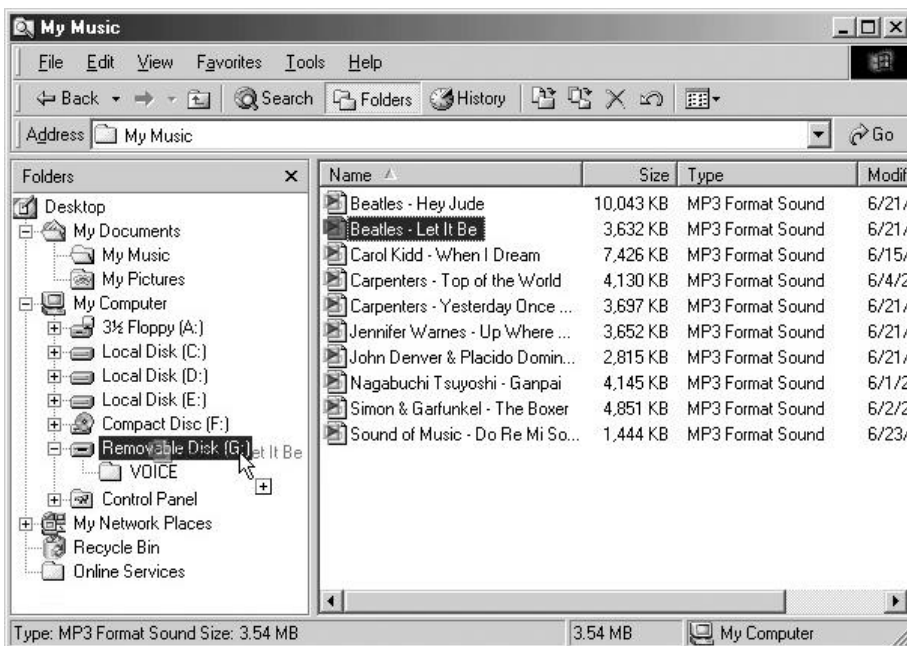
My Music

File Edit View Favorites Tools Help

Back Search Folders History

Address My Music

Go

Folders ×

Desktop
My Documents
My Music
My Pictures
My Computer
3½ Floppy (A:)
Local Disk (C:)
Local Disk (D:)
Local Disk (E:)
Compact Disc (F:)
Removable Disk (G:)
VOICE
Control Panel
My Network Places
Recycle Bin
Online Services

Let It Be

| Name | Size | Type | Modif |
|---|---|---|---|
| Beatles - Hey Jude | 10,043 KB | MP3 Format Sound | 6/21/ |
| Beatles - Let It Be | 3,632 KB | MP3 Format Sound | 6/21/ |
| Carol Kidd - When I Dream | 7,426 KB | MP3 Format Sound | 6/15/ |
| Carpenters - Top of the World | 4,130 KB | MP3 Format Sound | 6/4/2 |
| Carpenters - Yesterday Once ... | 3,697 KB | MP3 Format Sound | 6/21/ |
| Jennifer Warnes - Up Where ... | 3,652 KB | MP3 Format Sound | 6/21/ |
| John Denver & Placido Domin... | 2,815 KB | MP3 Format Sound | 6/21/ |
| Nagabuchi Tsuyoshi - Ganpai | 4,145 KB | MP3 Format Sound | 6/1/2 |
| Simon & Garfunkel - The Boxer | 4,851 KB | MP3 Format Sound | 6/2/2 |
| Sound of Music - Do Re Mi So... | 1,444 KB | MP3 Format Sound | 6/23/ |

Type: MP3 Format Sound Size: 3.54 MB | 3.54 MB | My Computer